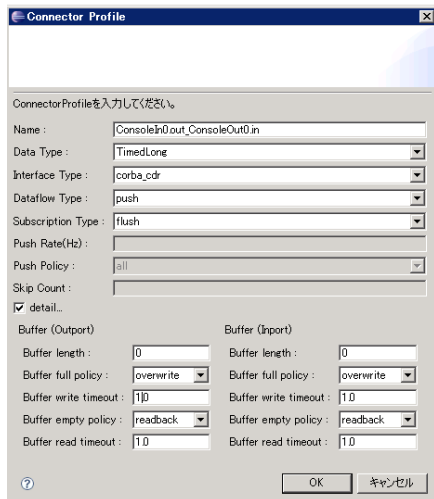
Connector Profile

ConnectorProfileを入力してください。

Name : ConsoleIn0.out_ConsoleOut0.in

Data Type : TimedLong

Interface Type : corba_cdr

Dataflow Type : push

Subscription Type : flush

Push Rate(Hz) :

Push Policy : all

Skip Count :

detail...

Buffer (Outport)

Buffer length : 0

Buffer full policy : overwrite

Buffer write timeout : 1.0

Buffer empty policy : readback

Buffer read timeout : 1.0

Buffer (Inport)

Buffer length : 0

Buffer full policy : overwrite

Buffer write timeout : 1.0

Buffer empty policy : readback

Buffer read timeout : 1.0

OK キャンセル